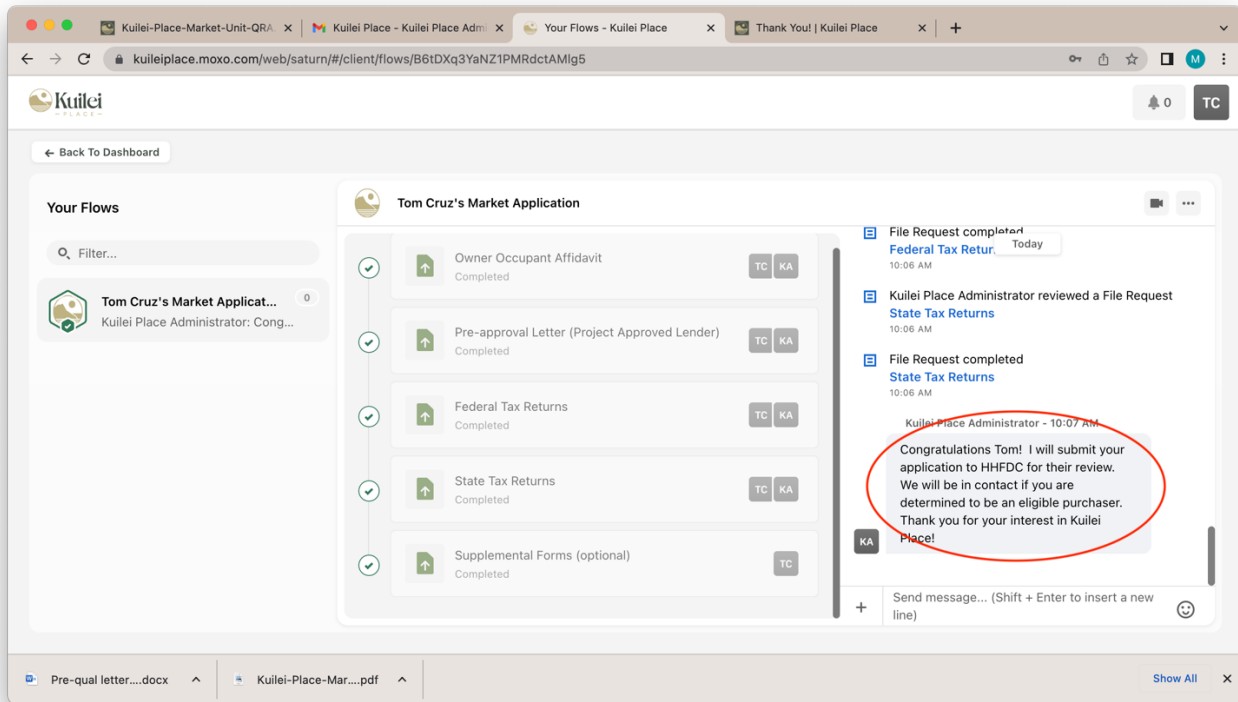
Kuilei-Place-Market-Unit-QRA × | Kuilei Place - Kuilei Place Adm × | Your Flows - Kuilei Place × | Thank You! | Kuilei Place × | +

kuileiplace.moxo.com/web/saturn/#/client/flows/B6tDXq3YaNZ1PMRdctAMlg5

Kuilei PLACE

0

TC

← Back To Dashboard

Your Flows

Filter...

Tom Cruz's Market Applicat... 0
Kuilei Place Administrator: Cong...

Tom Cruz's Market Application

Owner Occupant Affidavit
Completed
TC KA

Pre-approval Letter (Project Approved Lender)
Completed
TC KA

Federal Tax Returns
Completed
TC KA

State Tax Returns
Completed
TC KA

Supplemental Forms (optional)
Completed
TC

File Request completed
Federal Tax Retur Today
10:06 AM

Kuilei Place Administrator reviewed a File Request
State Tax Returns
10:06 AM

File Request completed
State Tax Returns
10:06 AM

Kuilei Place Administrator - 10:07 AM
Congratulations Tom! I will submit your application to HHFDC for their review. We will be in contact if you are determined to be an eligible purchaser. Thank you for your interest in Kuilei Place!

KA

+
Send message... (Shift + Enter to insert a new line)

Pre-qual letter....docx
Kuilei-Place-Mar....pdf
Show All
×